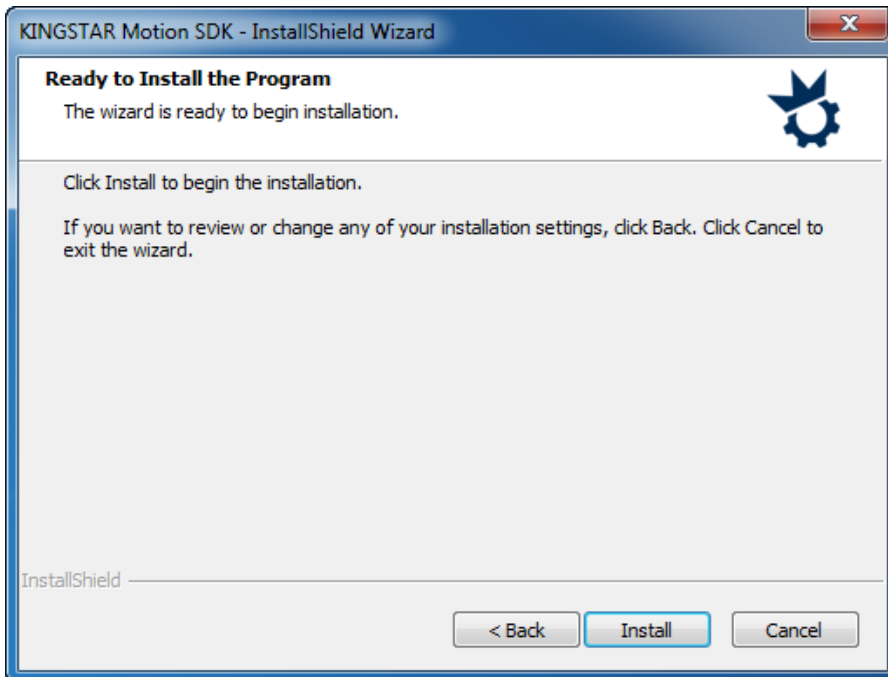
KINGSTAR Motion SDK - InstallShield Wizard

Ready to Install the Program

The wizard is ready to begin installation.

Click Install to begin the installation.

If you want to review or change any of your installation settings, click Back. Click Cancel to exit the wizard.

InstallShield

< Back

Install

Cancel